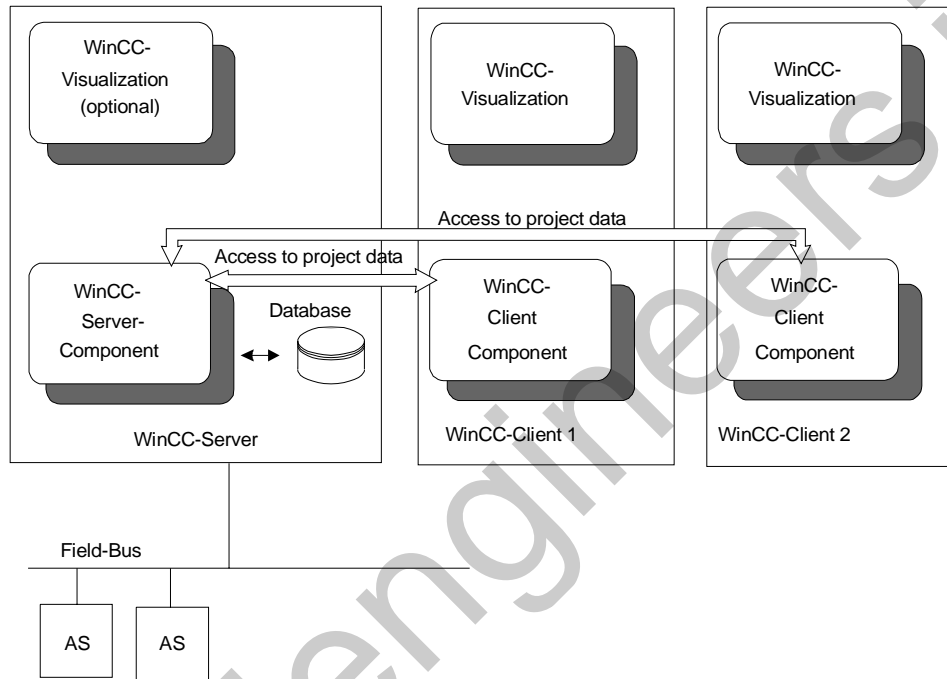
WinCC-Visualization (optional)

WinCC-Visualization

WinCC-Visualization

Access to project data

Access to project data

WinCC-Server-Component

Database

WinCC-Client Component

WinCC-Client Component

WinCC-Server

WinCC-Client 1

WinCC-Client 2

Field-Bus

AS

AS

engineers